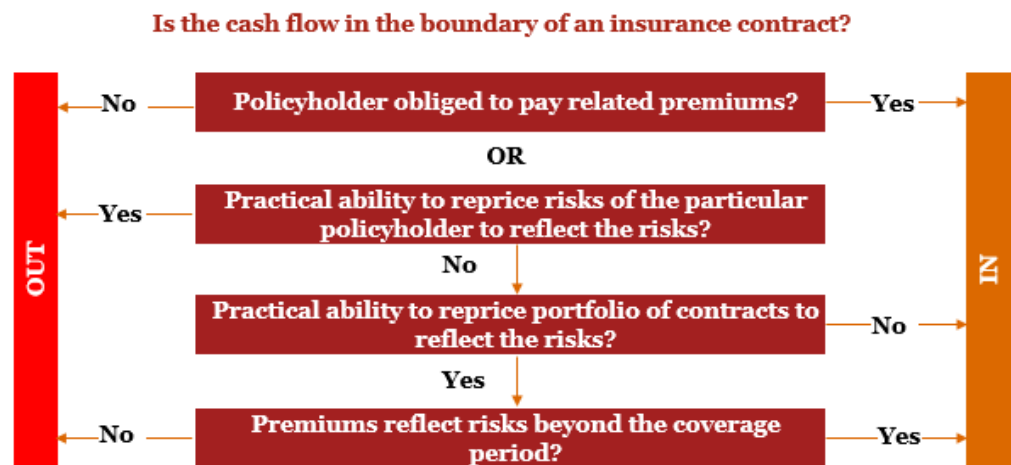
Is the cash flow in the boundary of an insurance contract?

OUT

No

Policyholder obliged to pay related premiums?

Yes

OR

Yes

Practical ability to reprice risks of the particular policyholder to reflect the risks?

No

Practical ability to reprice portfolio of contracts to reflect the risks?

No

Yes

No

Premiums reflect risks beyond the coverage period?

Yes

IN